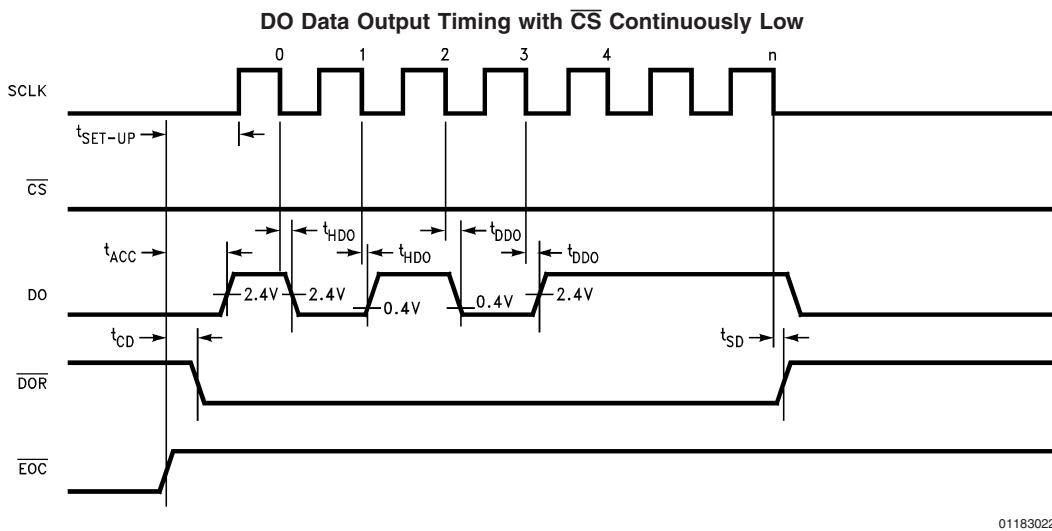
DO Data Output Timing with $\overline{CS}$ Continuously Low

0 1 2 3 4 n

SCLK

$t_{SET-UP}$

$\overline{CS}$

$t_{HDO}$ $t_{HDO}$ $t_{DDO}$ $t_{DDO}$

$t_{ACC}$

DO

2.4V 2.4V 0.4V 0.4V 2.4V

$t_{CD}$

$t_{SD}$

$\overline{DOR}$

$\overline{EOC}$

0118302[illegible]